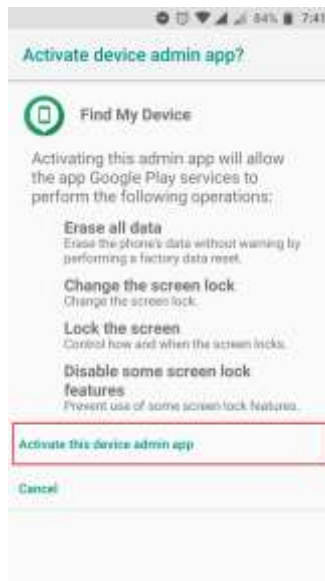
84% 7:41

Activate device admin app?

Find My Device

Activating this admin app will allow the app Google Play services to perform the following operations:

Erase all data
Erase the phone's data without warning by performing a factory data reset.

Change the screen lock
Change the screen lock.

Lock the screen
Control how and when the screen locks.

Disable some screen lock features
Prevent use of some screen lock features.

Activate this device admin app

Cancel